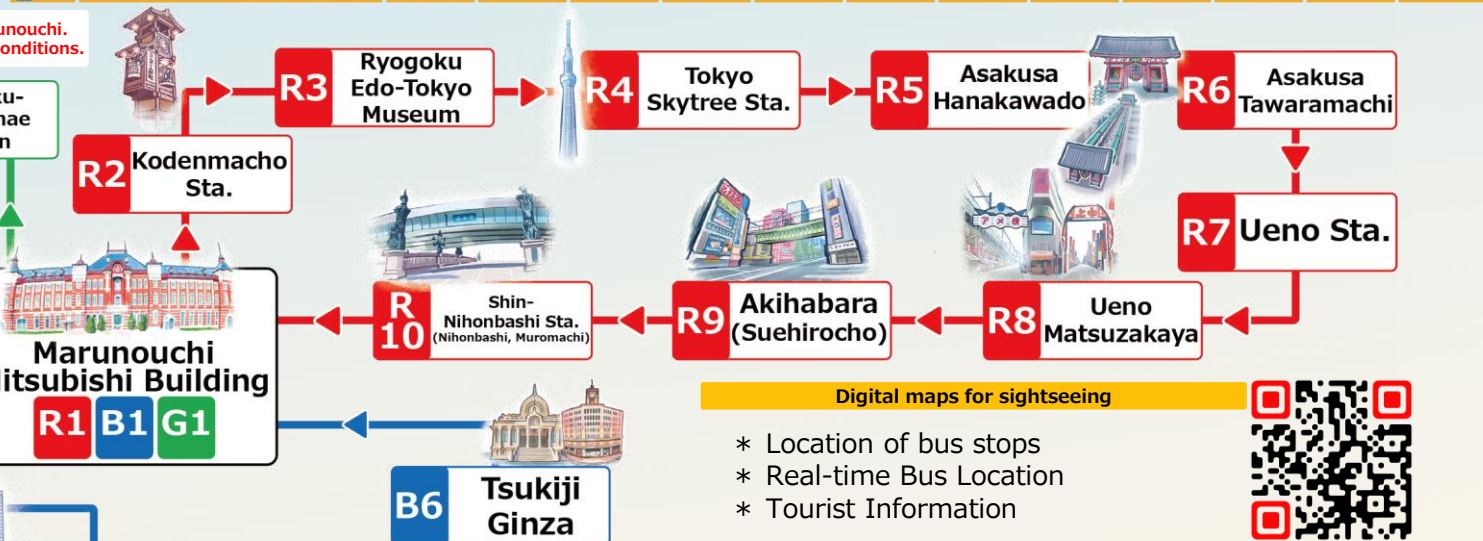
unouchi.
onditions.

ku-
mae
n

R2 Kodenmacho Sta.

R3 Ryogoku Edo-Tokyo Museum

R4 Tokyo Skytree Sta.

R5 Asakusa Hanakawado

R6 Asakusa Tawaramachi

R7 Ueno Sta.

R8 Ueno Matsuzakaya

R9 Akihabara (Suehirocho)

R 10 Shin-Nihonbashi Sta. (Nihonbashi, Muromachi)

Marunouchi
itsubishi Building
R1 B1 G1

B6 Tsukiji Ginza

Digital maps for sightseeing

∗ Location of bus stops
∗ Real-time Bus Location
∗ Tourist Information